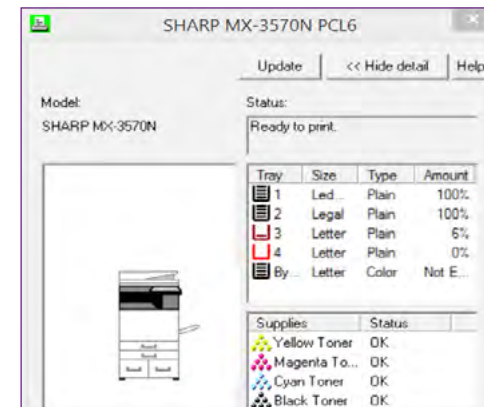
SHARP MX-3570N PCL6

Update | << Hide detail | Help

Model:
SHARP MX-3570N

Status:
Ready to print.

| Tray | Size | Type | Amount |
|---|---|---|---|
| 1 | Led... | Plain | 100% |
| 2 | Legal | Plain | 100% |
| 3 | Letter | Plain | 6% |
| 4 | Letter | Plain | 0% |
| By... | Letter | Color | Not E... |

| Supplies | Status |
|---|---|
| Yellow Toner | OK |
| Magenta To... | OK |
| Cyan Toner | OK |
| Black Toner | OK |